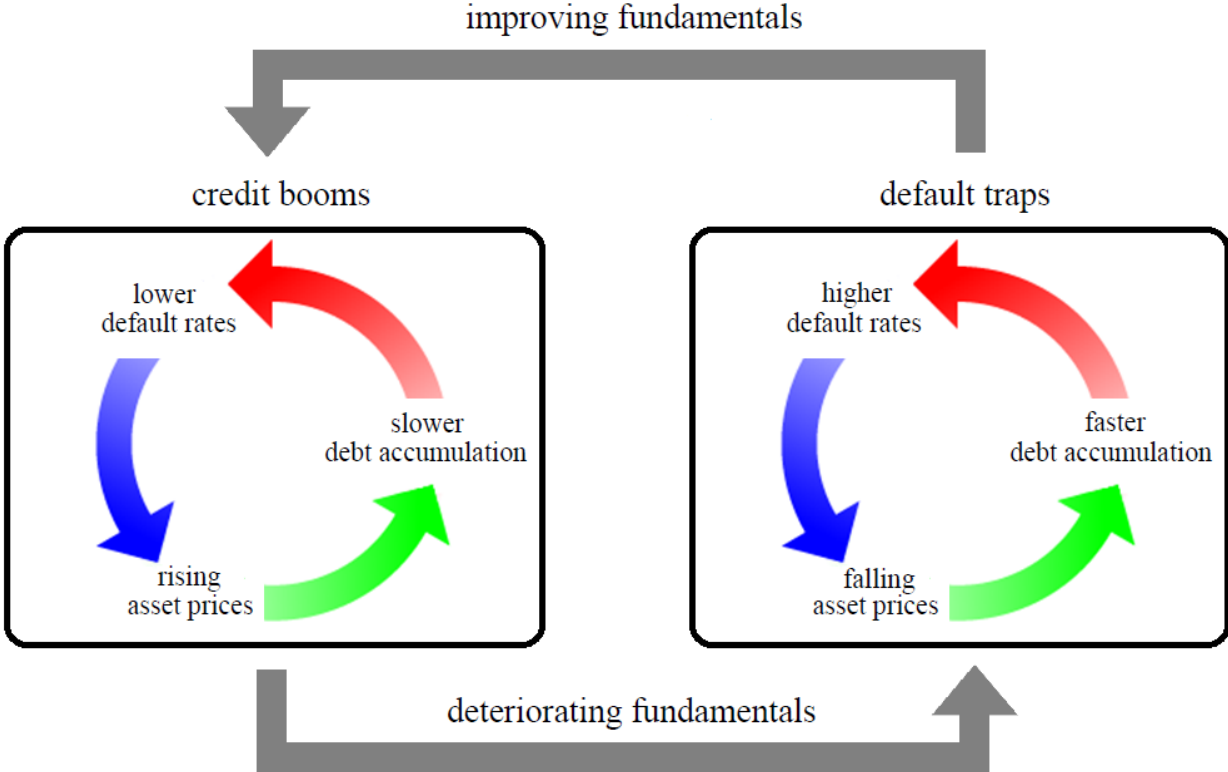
improving fundamentals

credit booms

lower default rates

slower debt accumulation

rising asset prices

default traps

higher default rates

faster debt accumulation

falling asset prices

deteriorating fundamentals